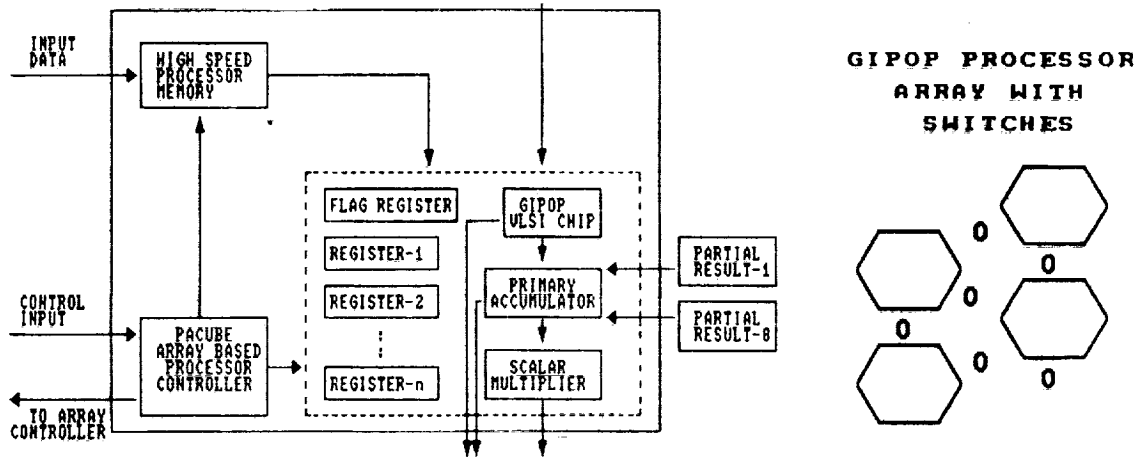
INPUT DATA

HIGH SPEED PROCESSOR MEMORY

FLAG REGISTER

GIPOP VLSI CHIP

REGISTER-1

PARTIAL RESULT-1

PRIMARY ACCUMULATOR

CONTROL INPUT

REGISTER-2

PARTIAL RESULT-8

PACUBE ARRAY BASED PROCESSOR CONTROLLER

:

SCALAR MULTIPLIER

REGISTER-n

TO ARRAY CONTROLLER

GIPOP PROCESSOR ARRAY WITH SWITCHES

0
0
0
0
0
0